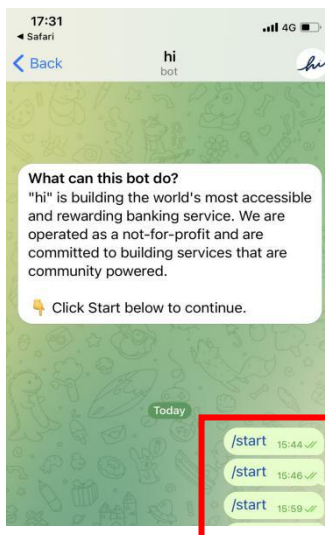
17:31
◂ Safari
4G
Back
hi
bot
hi

What can this bot do?
"hi" is building the world's most accessible and rewarding banking service. We are operated as a not-for-profit and are committed to building services that are community powered.

👇 Click Start below to continue.

Today

/start 15:44
/start 15:46
/start 15:59